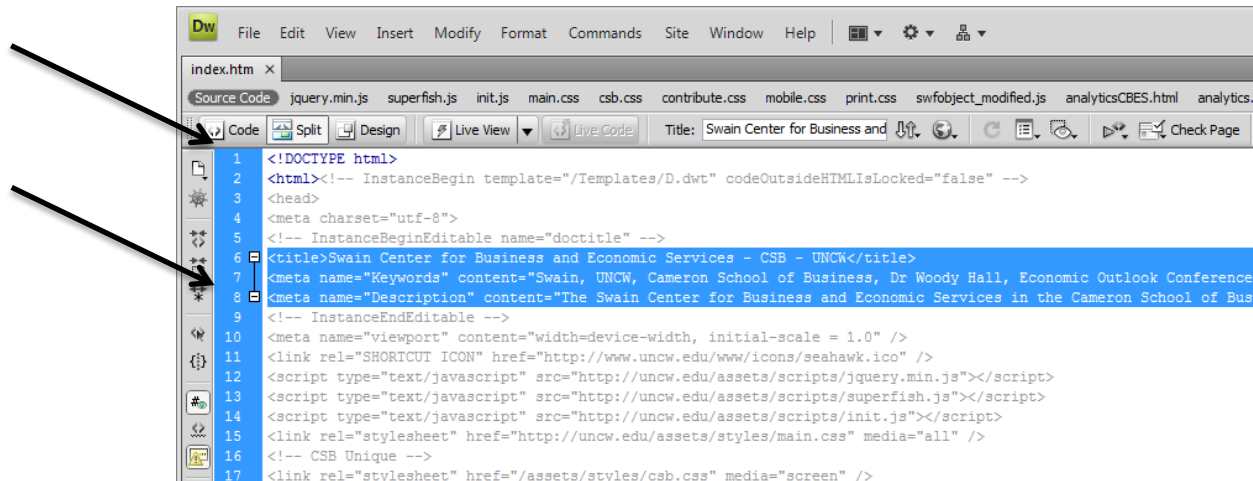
Dw File Edit View Insert Modify Format Commands Site Window Help

index.htm ×

Source Code jquery.min.js superfish.js init.js main.css csb.css contribute.css mobile.css print.css swfobject_modified.js analyticsCBES.html analytics.

Code Split Design Live View Live Code Title: Swain Center for Business and Check Page

1 <!DOCTYPE html>
2 <html><!-- InstanceBegin template="/Templates/D.dwt" codeOutsideHTMLIsLocked="false" -->
3 <head>
4 <meta charset="utf-8">
5 <!-- InstanceBeginEditable name="doctitle" -->
6 <title>Swain Center for Business and Economic Services - CSB - UNCW</title>
7 <meta name="Keywords" content="Swain, UNCW, Cameron School of Business, Dr Woody Hall, Economic Outlook Conference
8 <meta name="Description" content="The Swain Center for Business and Economic Services in the Cameron School of Bus
9 <!-- InstanceEndEditable -->
10 <meta name="viewport" content="width=device-width, initial-scale = 1.0" />
11 <link rel="SHORTCUT ICON" href="http://www.uncw.edu/www/icons/seahawk.ico" />
12 <script type="text/javascript" src="http://uncw.edu/assets/scripts/jquery.min.js"></script>
13 <script type="text/javascript" src="http://uncw.edu/assets/scripts/superfish.js"></script>
14 <script type="text/javascript" src="http://uncw.edu/assets/scripts/init.js"></script>
15 <link rel="stylesheet" href="http://uncw.edu/assets/styles/main.css" media="all" />
16 <!-- CSB Unique -->
17 <link rel="stylesheet" href="/assets/styles/csb.css" media="screen" />